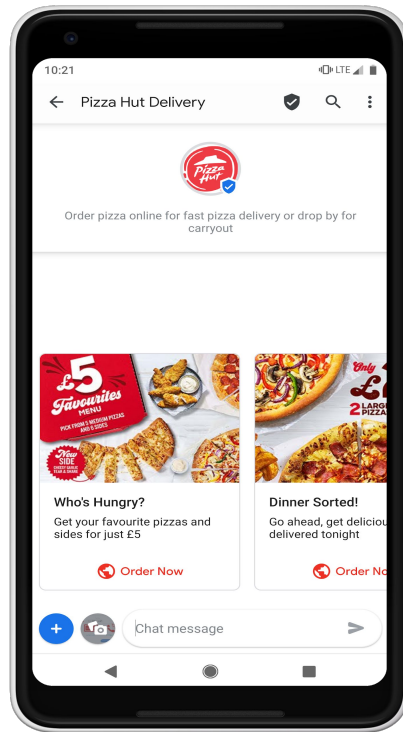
10:21

LTE

Pizza Hut Delivery

Pizza Hut

Order pizza online for fast pizza delivery or drop by for carryout

£5 Favourites MENU

PICK FROM 5 MEDIUM PIZZAS AND 6 SIDES

New SIDE

Who's Hungry?

Get your favourite pizzas and sides for just £5

Order Now

Only £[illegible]

2 LARGE PIZZAS

Dinner Sorted!

Go ahead, get deliciou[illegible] delivered tonight

Order No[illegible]

Chat message